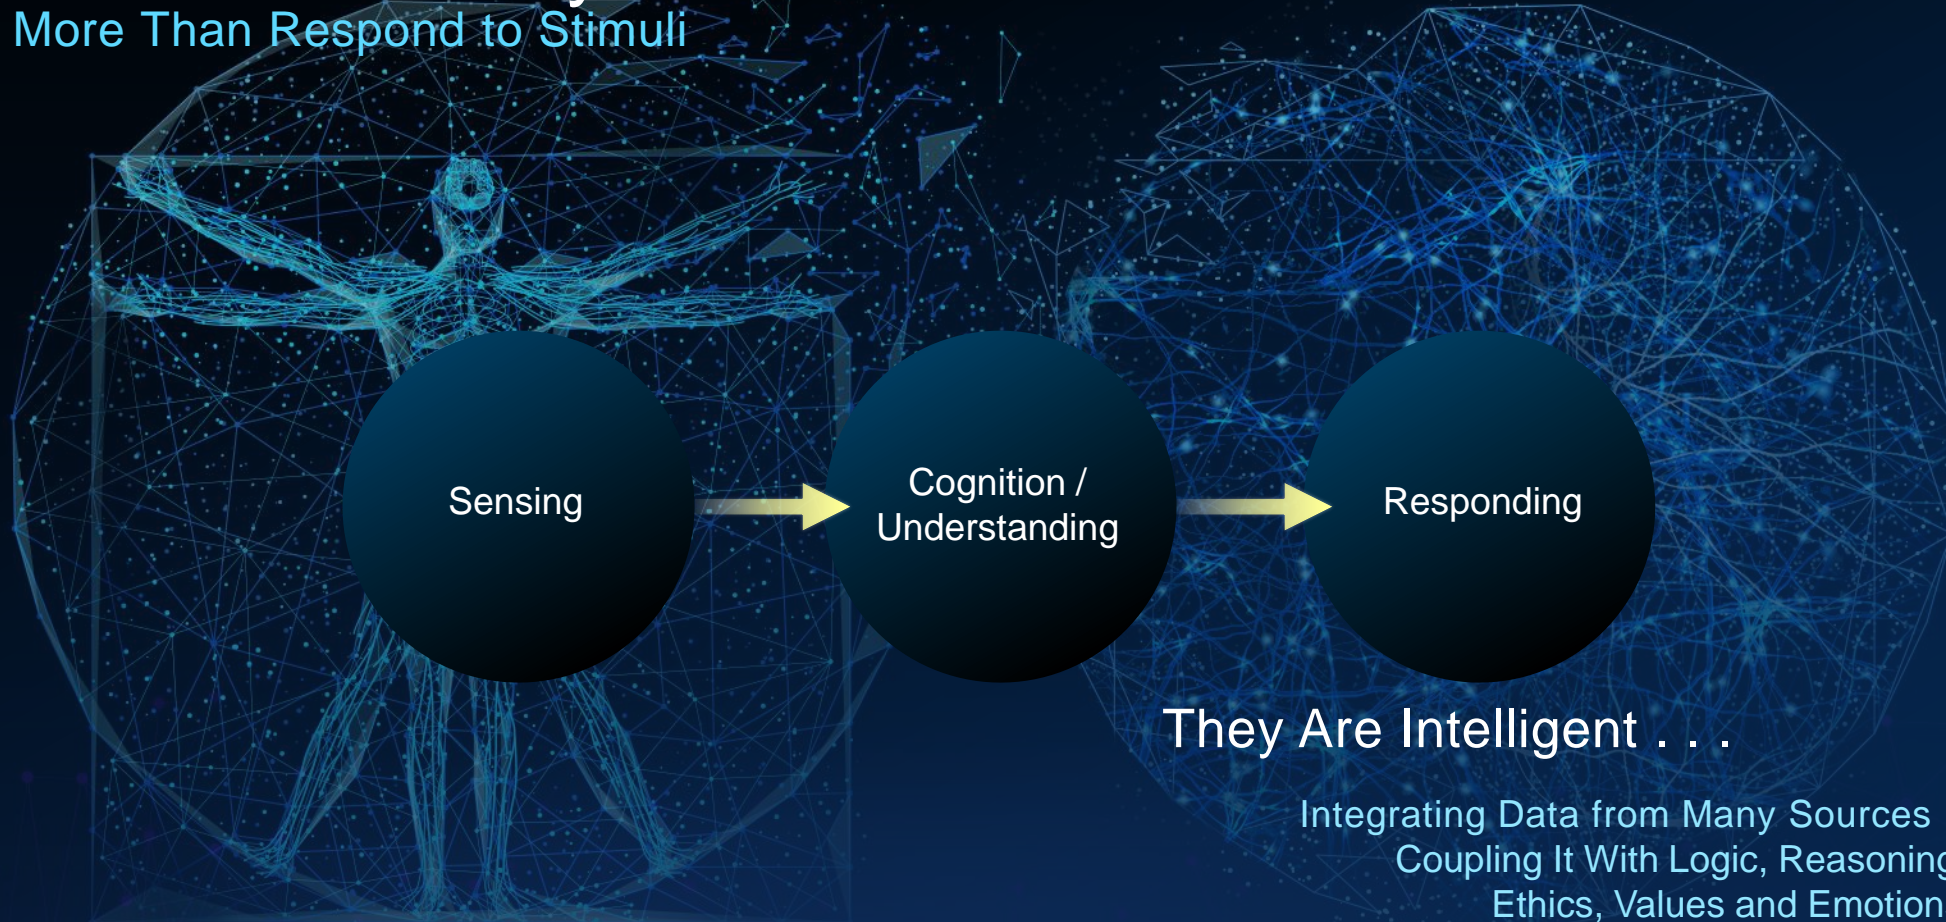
More Than Respond to Stimuli

Sensing

Cognition / Understanding

Responding

They Are Intelligent . . .

Integrating Data from Many Sources
Coupling It With Logic, Reasoning
Ethics, Values and Emotion